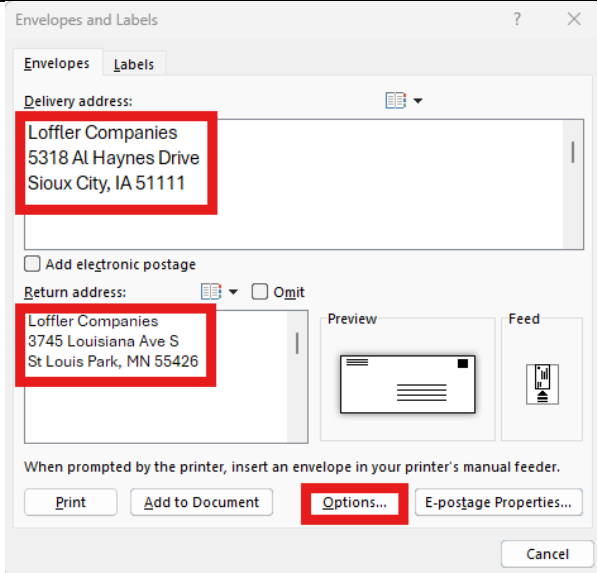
Envelopes and Labels
?
×
Envelopes
Labels
Delivery address:
Loffler Companies
5318 Al Haynes Drive
Sioux City, IA 51111
Add electronic postage
Return address:
Omit
Loffler Companies
3745 Louisiana Ave S
St Louis Park, MN 55426
Preview
Feed
When prompted by the printer, insert an envelope in your printer's manual feeder.
Print
Add to Document
Options...
E-postage Properties...
Cancel